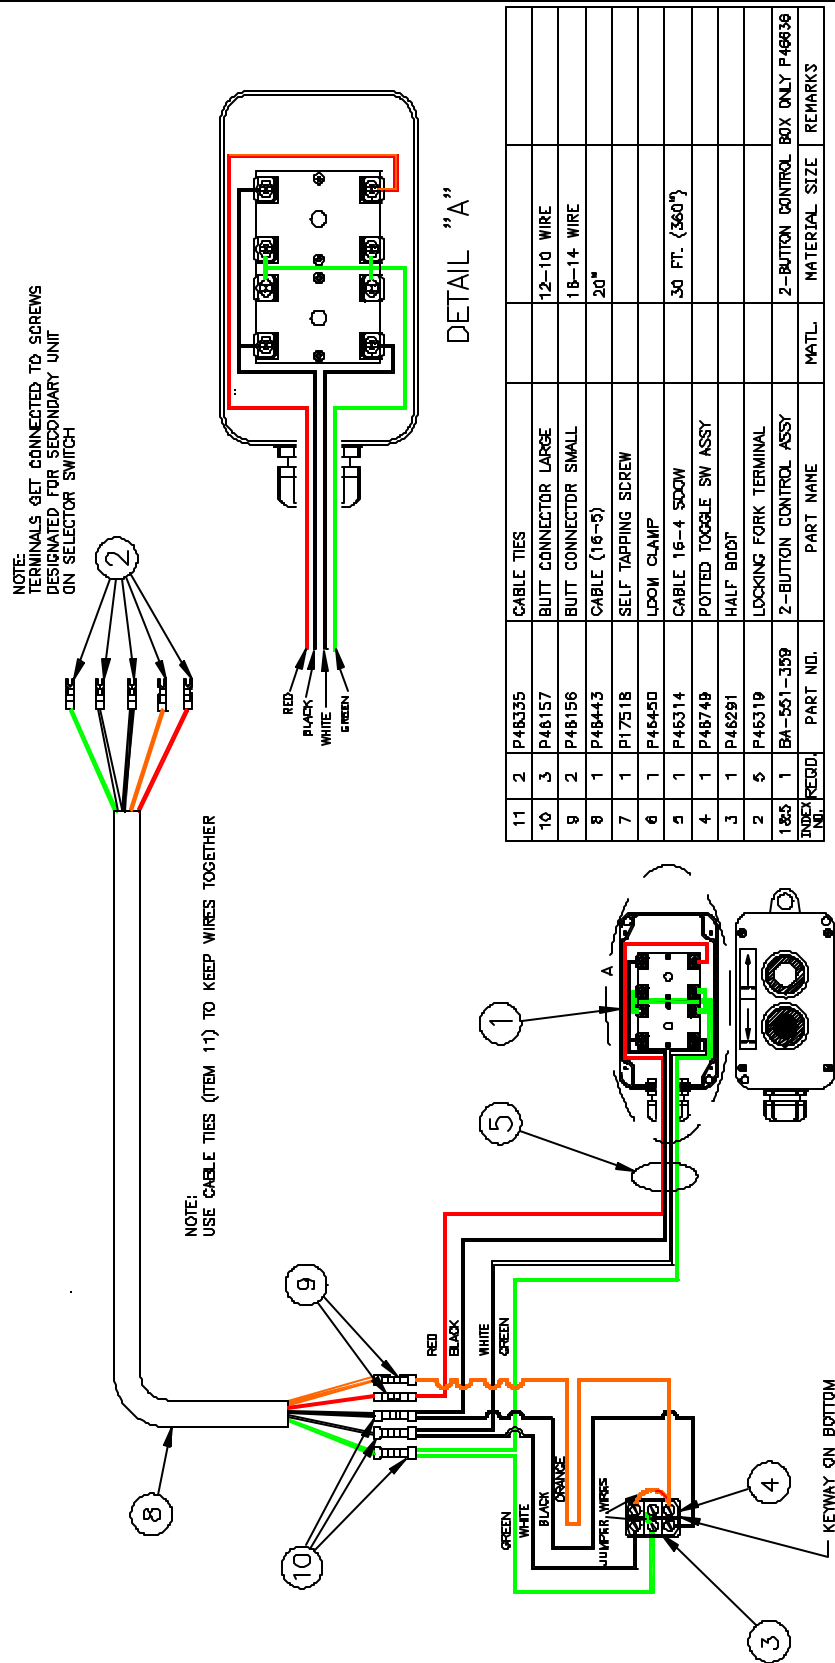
NOTE:
TERMINALS GET CONNECTED TO SCREWS DESIGNATED FOR SECONDARY UNIT ON SELECTOR SWITCH

2

DETAIL "A"

RED
BLACK
WHITE
GREEN

NOTE:
USE CABLE TIES (ITEM 11) TO KEEP WIRES TOGETHER

1
A
5
9
RED
BLACK
WHITE
GREEN
8
10
GREEN
WHITE
BLACK
ORANGE
JUMPER WIRES
4
3
KEYWAY ON BOTTOM

| INDEX NO. | REQ'D. | PART NO. | PART NAME | MATL. | MATERIAL SIZE | REMARKS |
|---|---|---|---|---|---|---|
| 1&5 | 1 | BA-551-359 | 2-BUTTON CONTROL ASSY | | 2-BUTTON CONTROL BOX ONLY P46636 | |
| 2 | 5 | P46319 | LOCKING FORK TERMINAL | | | |
| 3 | 1 | P46291 | HALF BOOT | | | |
| 4 | 1 | P46749 | POTTED TOGGLE SW ASSY | | | |
| 5 | 1 | P46314 | CABLE 16-4 SOOW | | 30 FT. (360") | |
| 6 | 1 | P46450 | LOOM CLAMP | | | |
| 7 | 1 | P17518 | SELF TAPPING SCREW | | | |
| 8 | 1 | P46443 | CABLE (16-5) | | 20" | |
| 9 | 2 | P46156 | BUTT CONNECTOR SMALL | | 18-14 WIRE | |
| 10 | 3 | P46157 | BUTT CONNECTOR LARGE | | 12-10 WIRE | |
| 11 | 2 | P46335 | CABLE TIES | | | |